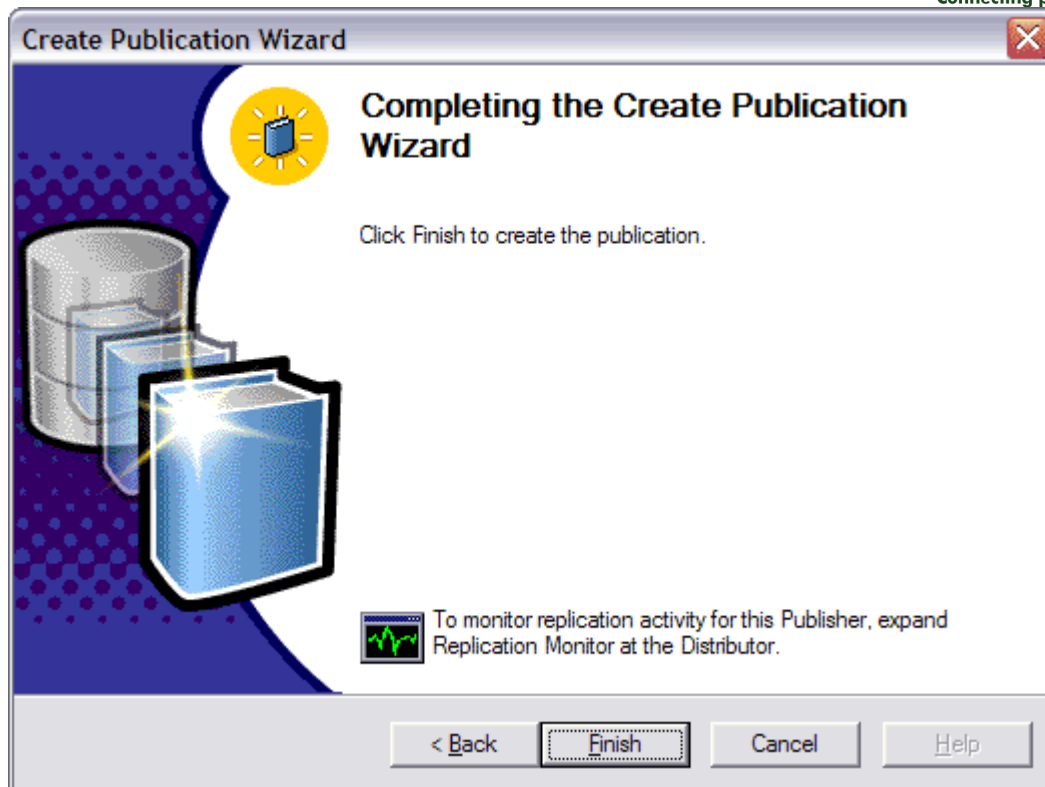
connecting p

Create Publication Wizard

Completing the Create Publication Wizard

Click Finish to create the publication.

To monitor replication activity for this Publisher, expand Replication Monitor at the Distributor.

< Back
Finish
Cancel
Help